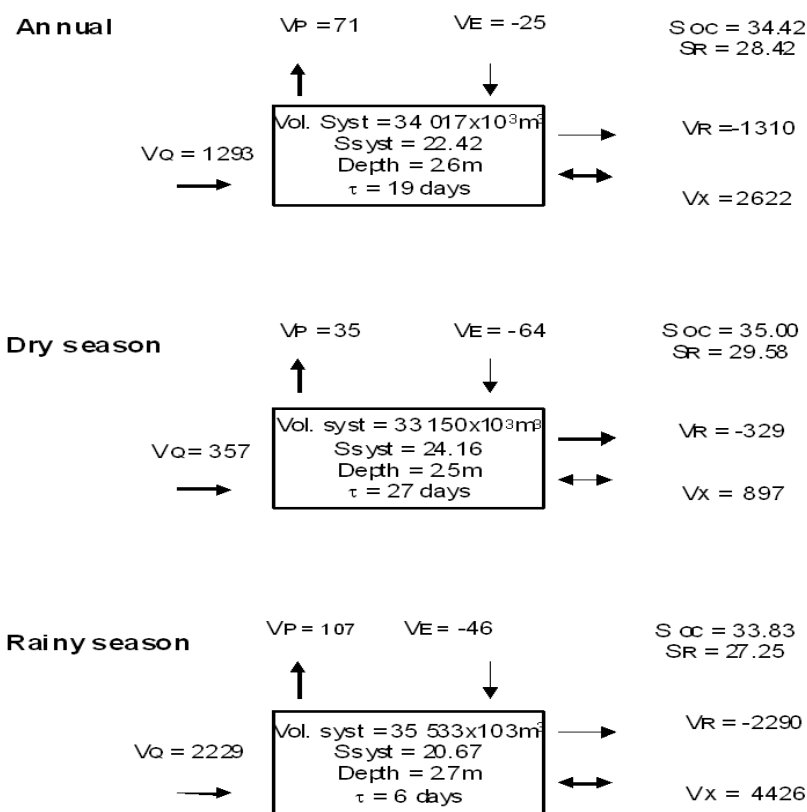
Annual

$V_P = 71$

$V_E = -25$

$S_{OC} = 34.42$
$S_R = 28.42$

$V_Q = 1293$

Vol. Syst = 34 017x10$^3$m$^3$
Ssyst = 22.42
Depth = 2.6m
$\tau$ = 19 days

$V_R = -1310$

$V_X = 2622$

Dry season

$V_P = 35$

$V_E = -64$

$S_{OC} = 35.00$
$S_R = 29.58$

$V_Q = 357$

Vol. syst = 33 150x10$^3$m$^3$
Ssyst = 24.16
Depth = 2.5m
$\tau$ = 27 days

$V_R = -329$

$V_X = 897$

Rainy season

$V_P = 107$

$V_E = -46$

$S_{OC} = 33.83$
$S_R = 27.25$

$V_Q = 2229$

Vol. syst = 35 533x103m$^3$
Ssyst = 20.67
Depth = 2.7m
$\tau$ = 6 days

$V_R = -2290$

$V_X = 4426$